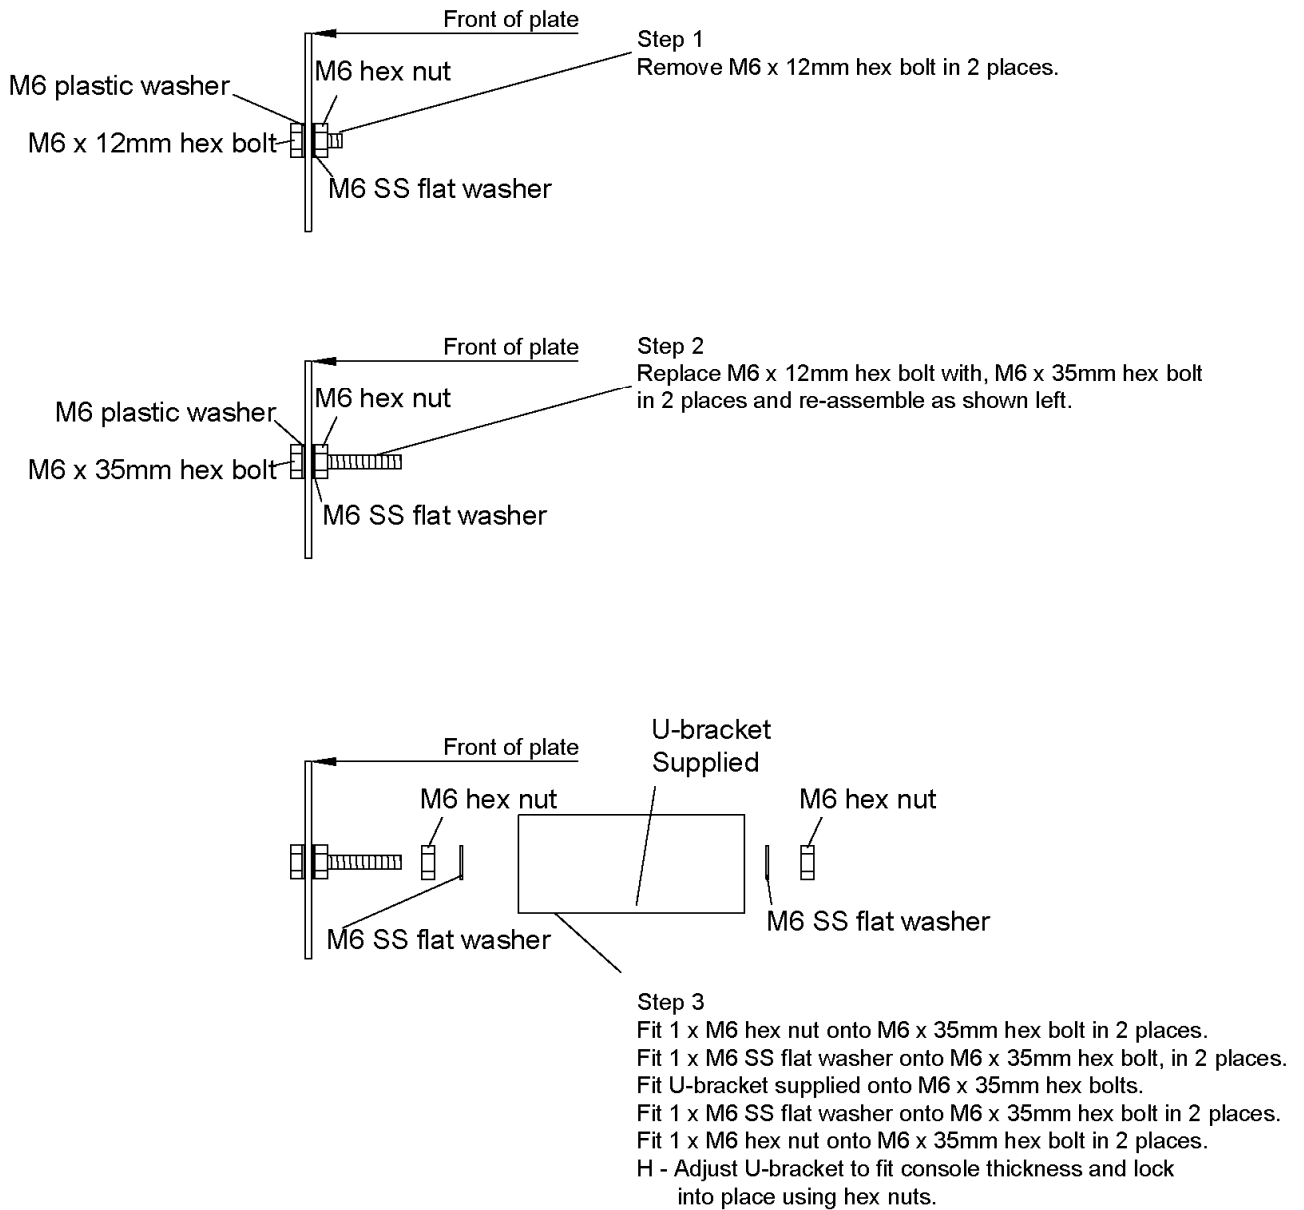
Front of plate

Step 1
Remove M6 x 12mm hex bolt in 2 places.

M6 plastic washer
M6 hex nut
M6 x 12mm hex bolt
M6 SS flat washer

Front of plate

Step 2
Replace M6 x 12mm hex bolt with, M6 x 35mm hex bolt in 2 places and re-assemble as shown left.

M6 plastic washer
M6 hex nut
M6 x 35mm hex bolt
M6 SS flat washer

Front of plate
U-bracket Supplied
M6 hex nut
M6 hex nut
M6 SS flat washer
M6 SS flat washer

Step 3
Fit 1 x M6 hex nut onto M6 x 35mm hex bolt in 2 places.
Fit 1 x M6 SS flat washer onto M6 x 35mm hex bolt, in 2 places.
Fit U-bracket supplied onto M6 x 35mm hex bolts.
Fit 1 x M6 SS flat washer onto M6 x 35mm hex bolt in 2 places.
Fit 1 x M6 hex nut onto M6 x 35mm hex bolt in 2 places.
H - Adjust U-bracket to fit console thickness and lock into place using hex nuts.